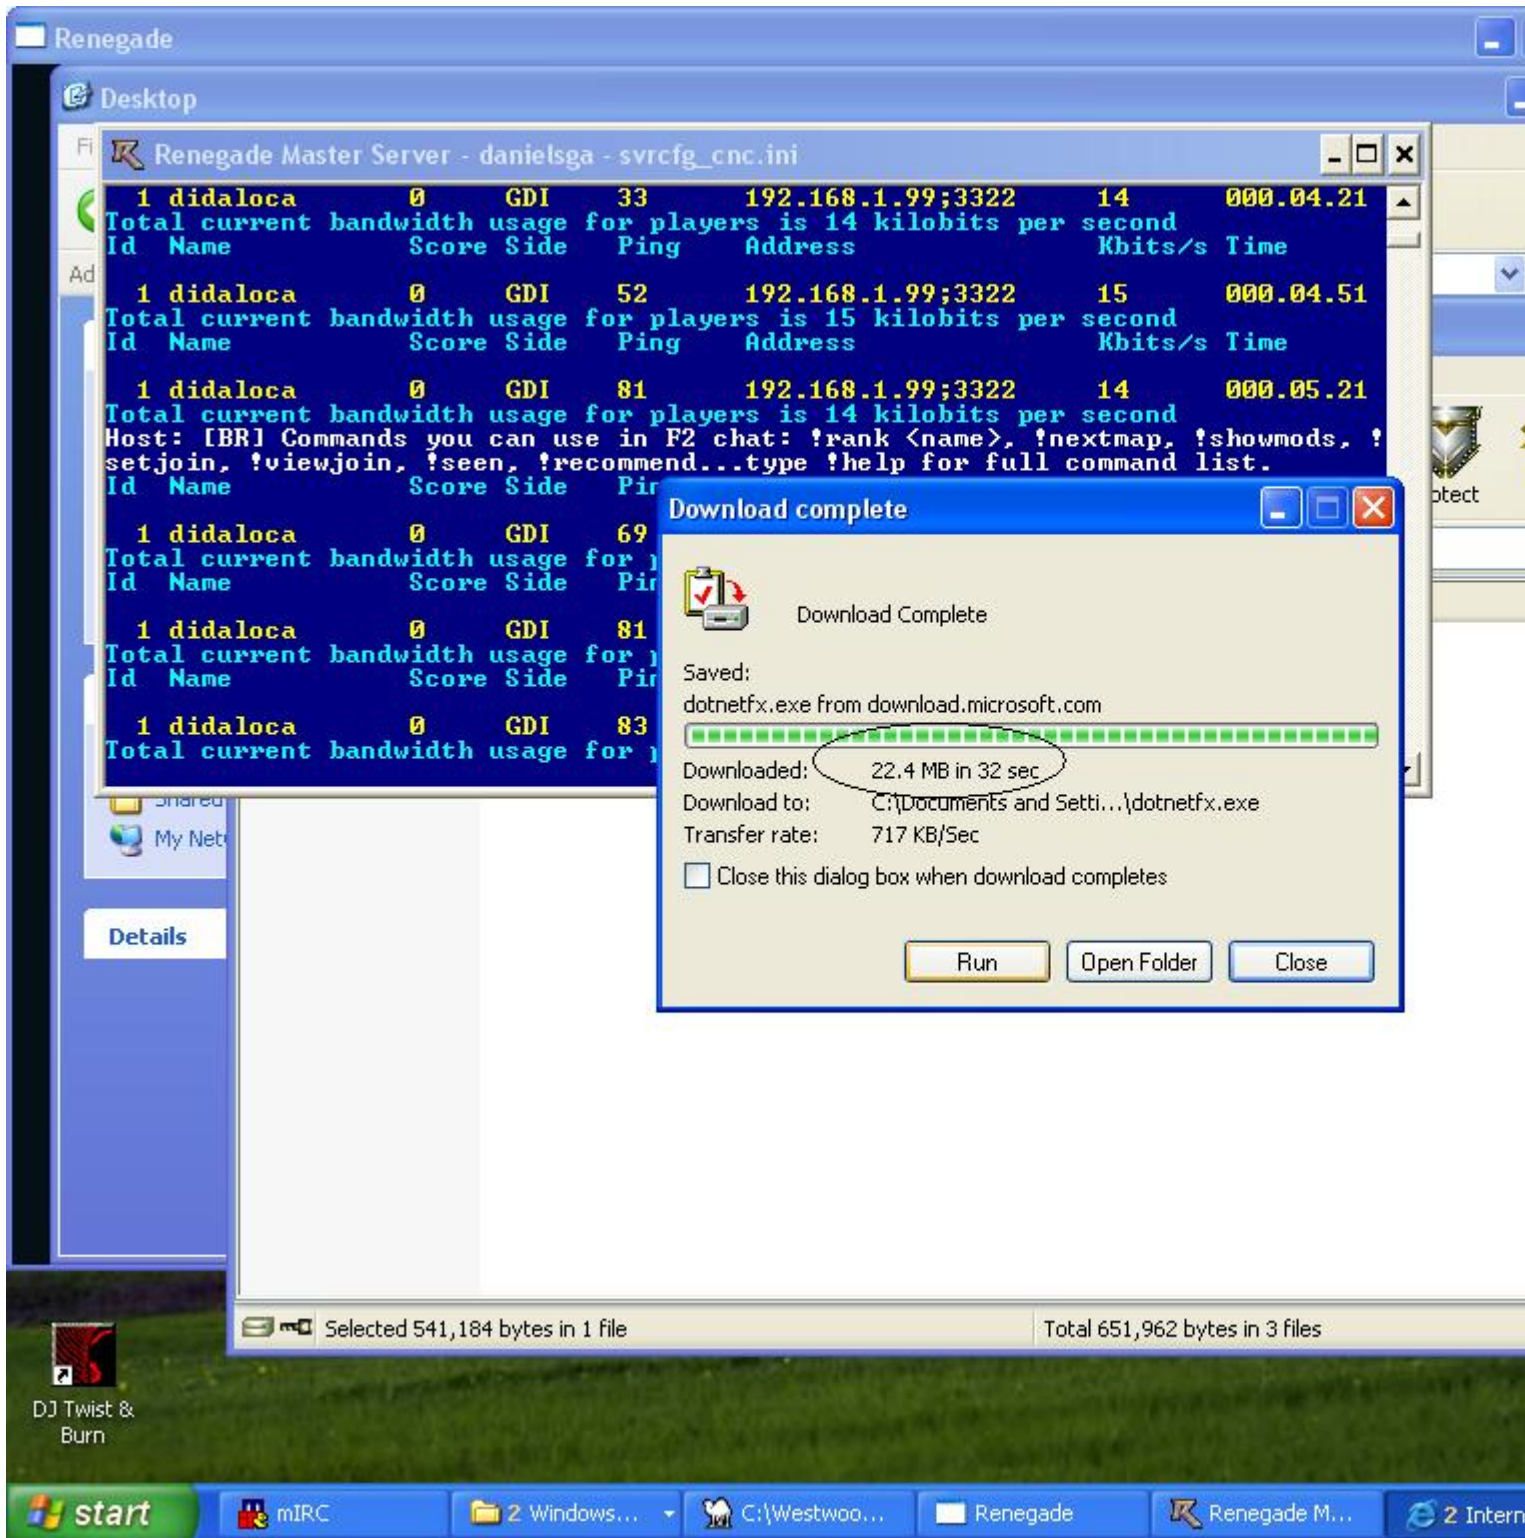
Renegade

Desktop

Fi

Renegade Master Server - danielsga - svrcfg_cnc.ini

1 didaloca 0 GDI 33 192.168.1.99;3322 14 000.04.21
Total current bandwidth usage for players is 14 kilobits per second
Id Name Score Side Ping Address Kbits/s Time

1 didaloca 0 GDI 52 192.168.1.99;3322 15 000.04.51
Total current bandwidth usage for players is 15 kilobits per second
Id Name Score Side Ping Address Kbits/s Time

1 didaloca 0 GDI 81 192.168.1.99;3322 14 000.05.21
Total current bandwidth usage for players is 14 kilobits per second
Host: [BR] Commands you can use in F2 chat: !rank <name>, !nextmap, !showmods, !setjoin, !viewjoin, !seen, !recommend...type !help for full command list.
Id Name Score Side Pi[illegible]

1 didaloca 0 GDI 69
Total current bandwidth usage for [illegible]
Id Name Score Side Pi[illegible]

1 didaloca 0 GDI 81
Total current bandwidth usage for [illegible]
Id Name Score Side Pi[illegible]

1 didaloca 0 GDI 83
Total current bandwidth usage for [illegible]

Ad

otect

Download complete

Download Complete

Saved:
dotnetfx.exe from download.microsoft.com

Downloaded: 22.4 MB in 32 sec
Download to: C:\Documents and Setti...\dotnetfx.exe
Transfer rate: 717 KB/Sec

Close this dialog box when download completes

Run Open Folder Close

Shared
My Net

Details

Selected 541,184 bytes in 1 file Total 651,962 bytes in 3 files

DJ Twist & Burn

start mIRC 2 Windows... C:\Westwoo... Renegade Renegade M... 2 Intern